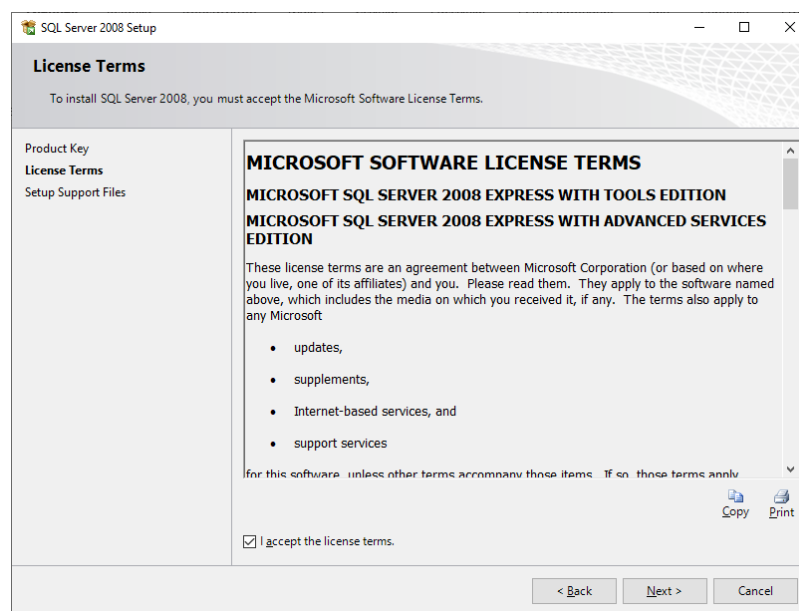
SQL Server 2008 Setup

License Terms

To install SQL Server 2008, you must accept the Microsoft Software License Terms.

Product Key
License Terms
Setup Support Files

MICROSOFT SOFTWARE LICENSE TERMS

MICROSOFT SQL SERVER 2008 EXPRESS WITH TOOLS EDITION

MICROSOFT SQL SERVER 2008 EXPRESS WITH ADVANCED SERVICES EDITION

These license terms are an agreement between Microsoft Corporation (or based on where you live, one of its affiliates) and you. Please read them. They apply to the software named above, which includes the media on which you received it, if any. The terms also apply to any Microsoft

• updates,

• supplements,

• Internet-based services, and

• support services

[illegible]

Copy Print

I accept the license terms.

< Back Next > Cancel